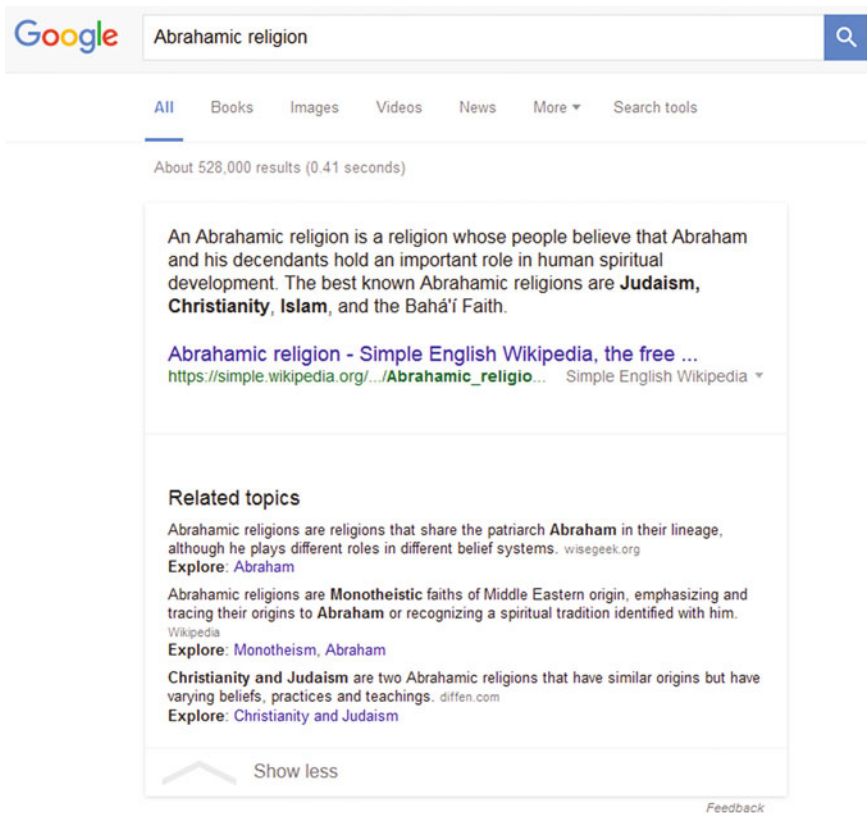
Google

Abrahamic religion

All Books Images Videos News More Search tools

About 528,000 results (0.41 seconds)

An Abrahamic religion is a religion whose people believe that Abraham and his decendants hold an important role in human spiritual development. The best known Abrahamic religions are **Judaism, Christianity**, **Islam**, and the Bahá'í Faith.

Abrahamic religion - Simple English Wikipedia, the free ...
https://simple.wikipedia.org/.../Abrahamic_religio... Simple English Wikipedia

Related topics

Abrahamic religions are religions that share the patriarch **Abraham** in their lineage, although he plays different roles in different belief systems. wisegeek.org
Explore: Abraham

Abrahamic religions are **Monotheistic** faiths of Middle Eastern origin, emphasizing and tracing their origins to **Abraham** or recognizing a spiritual tradition identified with him. Wikipedia
Explore: Monotheism, Abraham

**Christianity and Judaism** are two Abrahamic religions that have similar origins but have varying beliefs, practices and teachings. diffen.com
Explore: Christianity and Judaism

Show less

Feedback